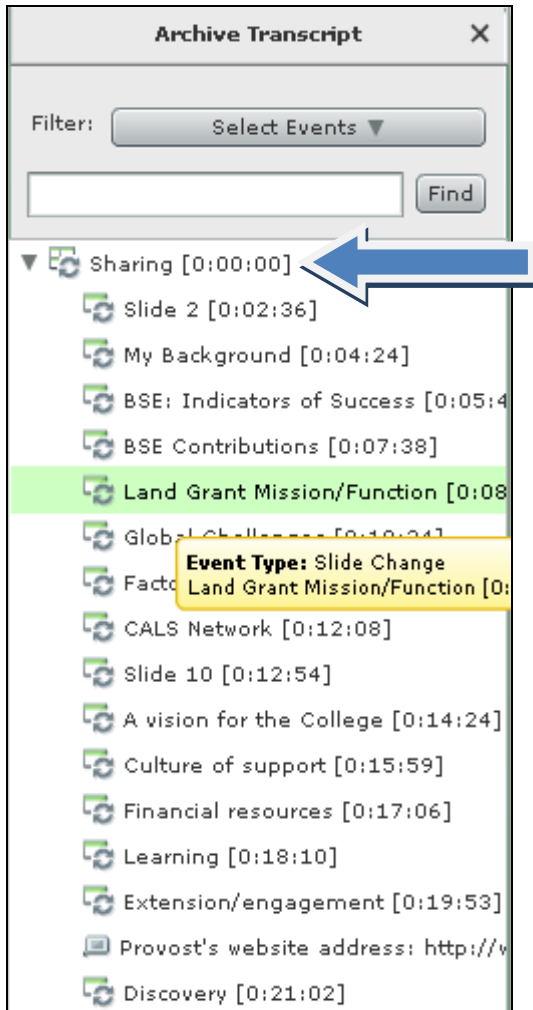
Archive Transcript ×

Filter: Select Events ▼

Find

Sharing [0:00:00]

Slide 2 [0:02:36]

My Background [0:04:24]

BSE: Indicators of Success [0:05:4

BSE Contributions [0:07:38]

Land Grant Mission/Function [0:08

Global Challenges [0:10:24]

Facto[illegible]

Event Type: Slide Change
Land Grant Mission/Function [0:

CALS Network [0:12:08]

Slide 10 [0:12:54]

A vision for the College [0:14:24]

Culture of support [0:15:59]

Financial resources [0:17:06]

Learning [0:18:10]

Extension/engagement [0:19:53]

Provost's website address: http://w

Discovery [0:21:02]